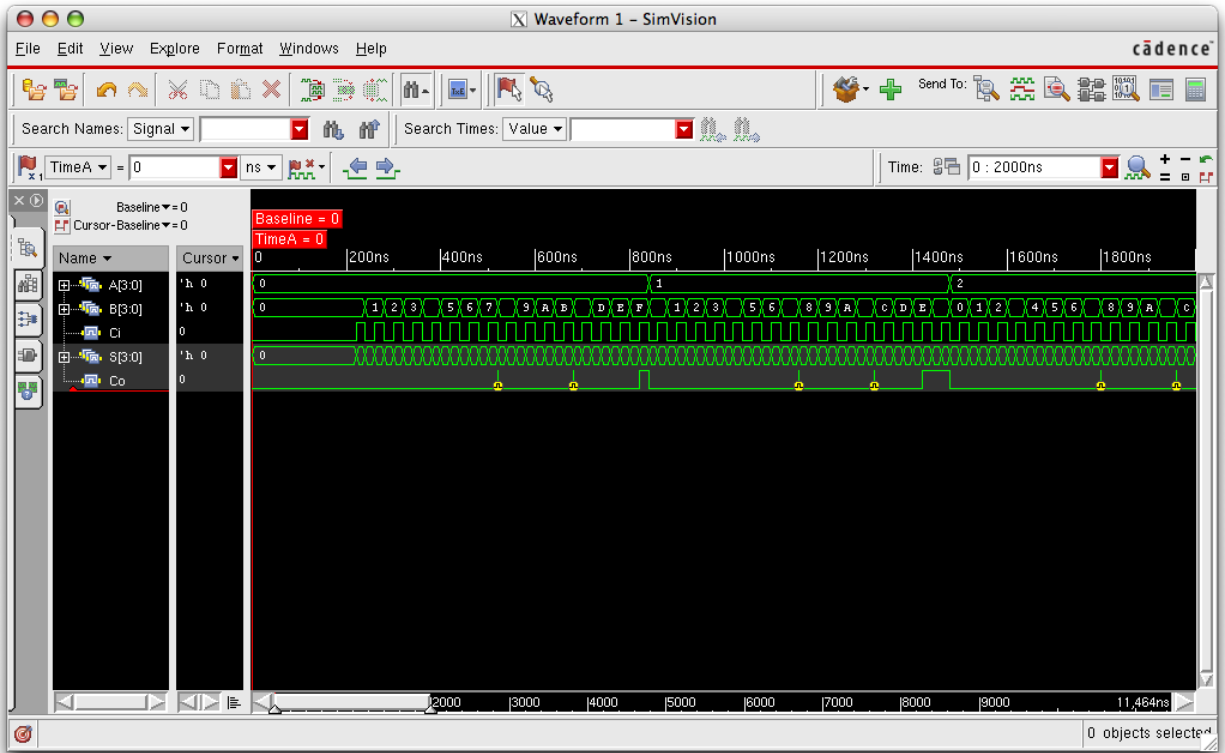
Waveform 1 – SimVision

File Edit View Explore Format Windows Help

cādence

Send To:

Search Names: Signal

Search Times: Value

TimeA = 0 ns

Time: 0 : 2000ns

Baseline = 0
Cursor-Baseline = 0

Baseline = 0
TimeA = 0

Name
Cursor

0 200ns 400ns 600ns 800ns 1000ns 1200ns 1400ns 1600ns 1800ns

A[3:0] 'h 0 0 1 2
B[3:0] 'h 0 0 1 2 3 5 6 7 9 A B D E F 1 2 3 5 6 8 9 A C D E 0 1 2 4 5 6 8 9 A C
Ci 0
S[3:0] 'h 0 0
Co 0

2000 3000 4000 5000 6000 7000 8000 9000 11,464ns

0 objects selected